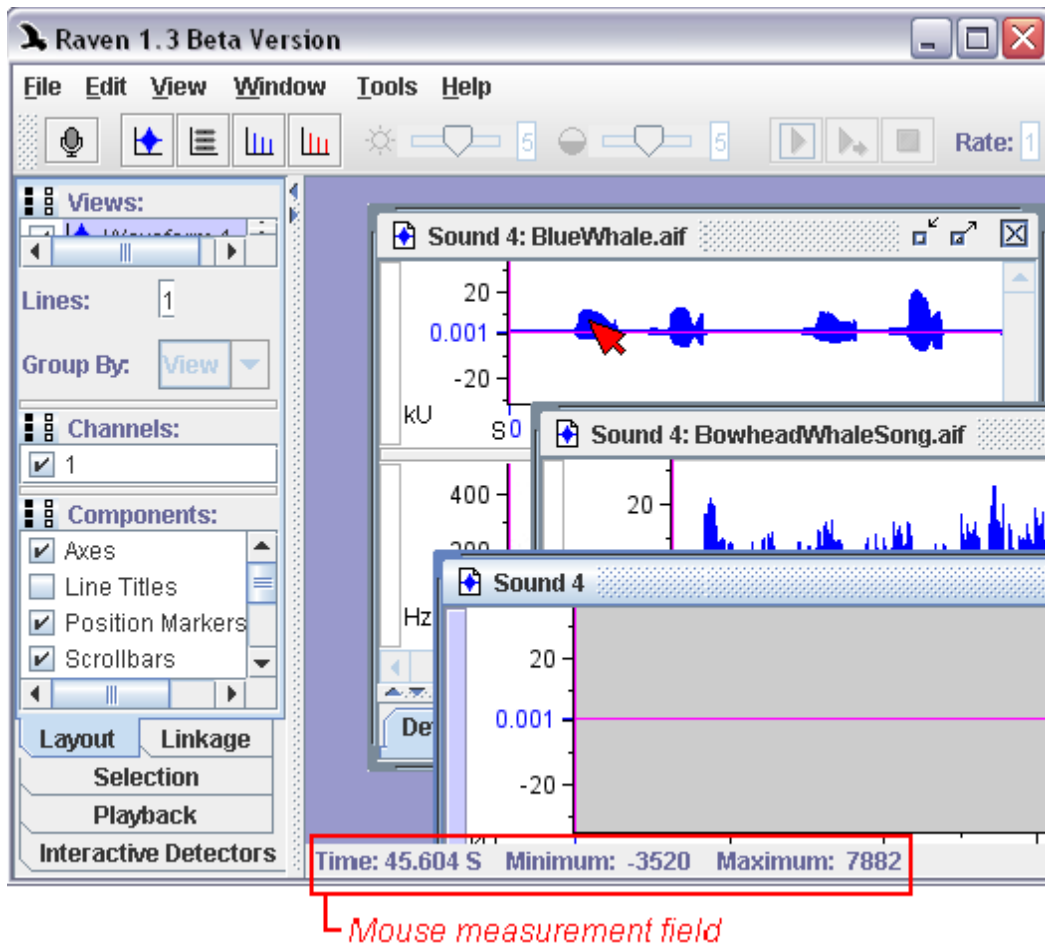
Raven 1.3 Beta Version

File Edit View Window Tools Help

5 5 Rate: 1

Views:

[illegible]

Lines: 1

Group By: View

Channels:

1

Components:

Axes

Line Titles

Position Markers

Scrollbars

Layout Linkage

Selection

Playback

Interactive Detectors

Sound 4: BlueWhale.aif

20

0.001

-20

kU

S 0

400

Hz

Det

Sound 4: BowheadWhaleSong.aif

20

Sound 4

20

0.001

-20

Time: 45.604 S Minimum: -3520 Maximum: 7882

Mouse measurement field